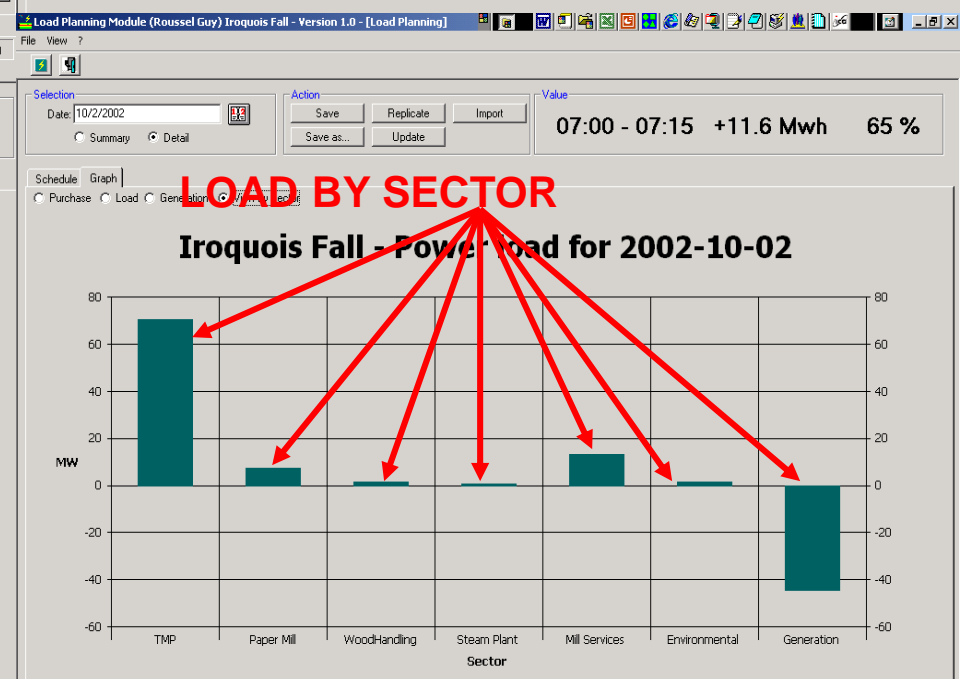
Load Planning Module (Roussel Guy) Iroquois Fall - Version 1.0 - [Load Planning]

File View ?

Selection
Date: 10/2/2002
Summary Detail

Action
Save Replicate Import
Save as... Update

Value
07:00 - 07:15 +11.6 Mwh 65 %

Schedule Graph

Purchase Load Generatio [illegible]

LOAD BY SECTOR

Iroquois Fall - Power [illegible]oad for 2002-10-02

80 60 40 20 0 -20 -40 -60

MW

80 60 40 20 0 -20 -40 -60

TMP Paper Mill WoodHandling Steam Plant Mill Services Environmental Generation

Sector